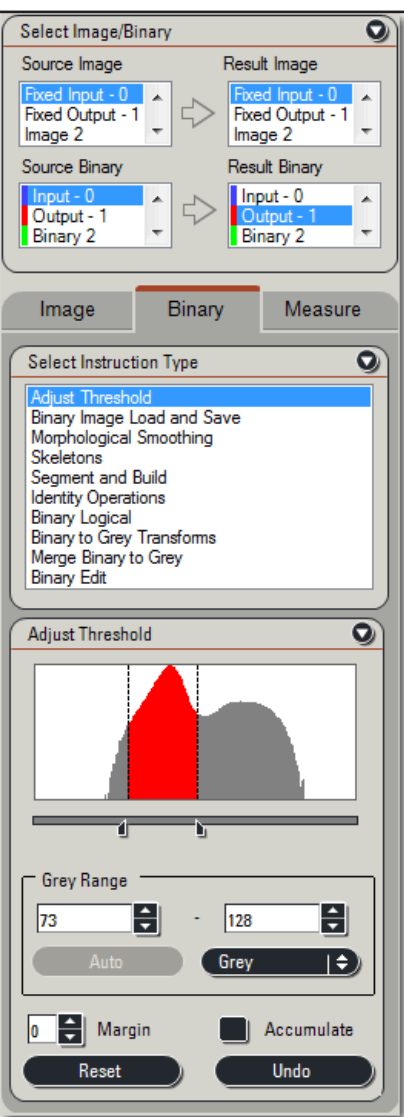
Select Image/Binary

Source Image
Fixed Input - 0
Fixed Output - 1
Image 2

Result Image
Fixed Input - 0
Fixed Output - 1
Image 2

Source Binary
Input - 0
Output - 1
Binary 2

Result Binary
Input - 0
Output - 1
Binary 2

Image | Binary | Measure

Select Instruction Type
Adjust Threshold
Binary Image Load and Save
Morphological Smoothing
Skeletons
Segment and Build
Identity Operations
Binary Logical
Binary to Grey Transforms
Merge Binary to Grey
Binary Edit

Adjust Threshold

Grey Range
73 - 128
Auto
Grey

0 Margin
Accumulate
Reset
Undo